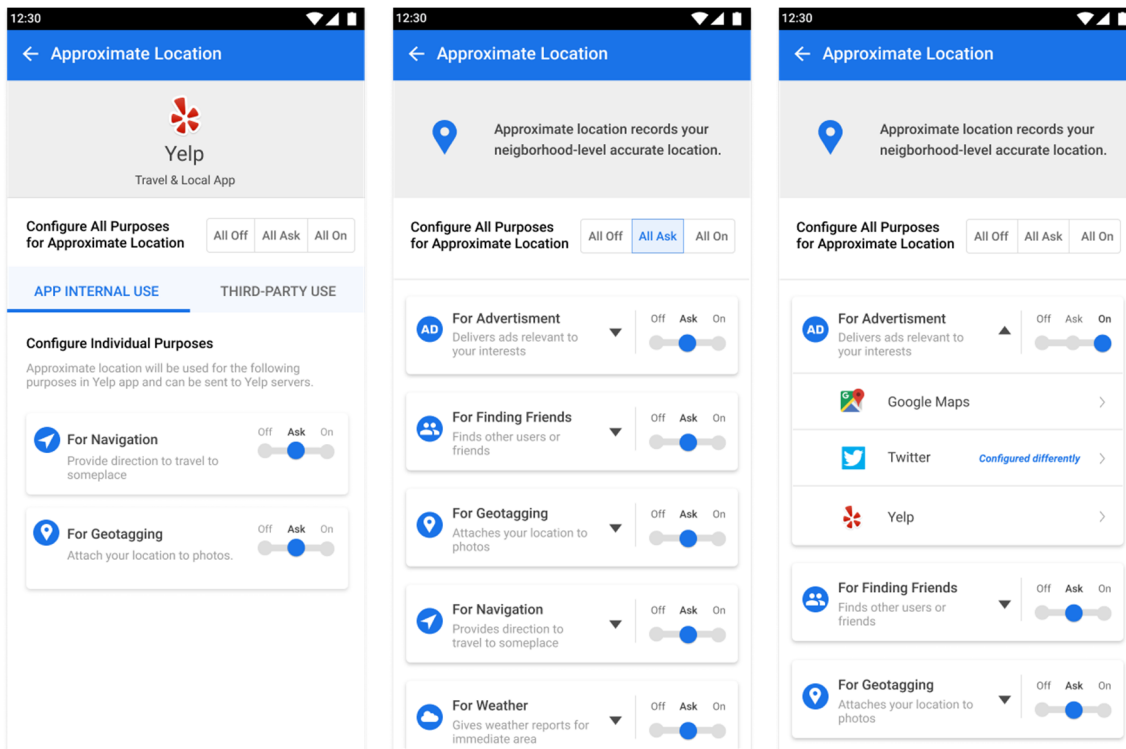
12:30

Approximate Location

Yelp
Travel & Local App

Configure All Purposes for Approximate Location
All Off | All Ask | All On

APP INTERNAL USE
THIRD-PARTY USE

Configure Individual Purposes
Approximate location will be used for the following purposes in Yelp app and can be sent to Yelp servers.

For Navigation
Provide direction to travel to someplace
Off Ask On

For Geotagging
Attach your location to photos.
Off Ask On

12:30

Approximate Location

Approximate location records your neigborhood-level accurate location.

Configure All Purposes for Approximate Location
All Off | All Ask | All On

AD For Advertisment
Delivers ads relevant to your interests
Off Ask On

For Finding Friends
Finds other users or friends
Off Ask On

For Geotagging
Attaches your location to photos
Off Ask On

For Navigation
Provides direction to travel to someplace
Off Ask On

For Weather
Gives weather reports for immediate area
Off Ask On

12:30

Approximate Location

Approximate location records your neigborhood-level accurate location.

Configure All Purposes for Approximate Location
All Off | All Ask | All On

AD For Advertisment
Delivers ads relevant to your interests
Off Ask On

Google Maps

Twitter
Configured differently

Yelp

For Finding Friends
Finds other users or friends
Off Ask On

For Geotagging
Attaches your location to photos
Off Ask On